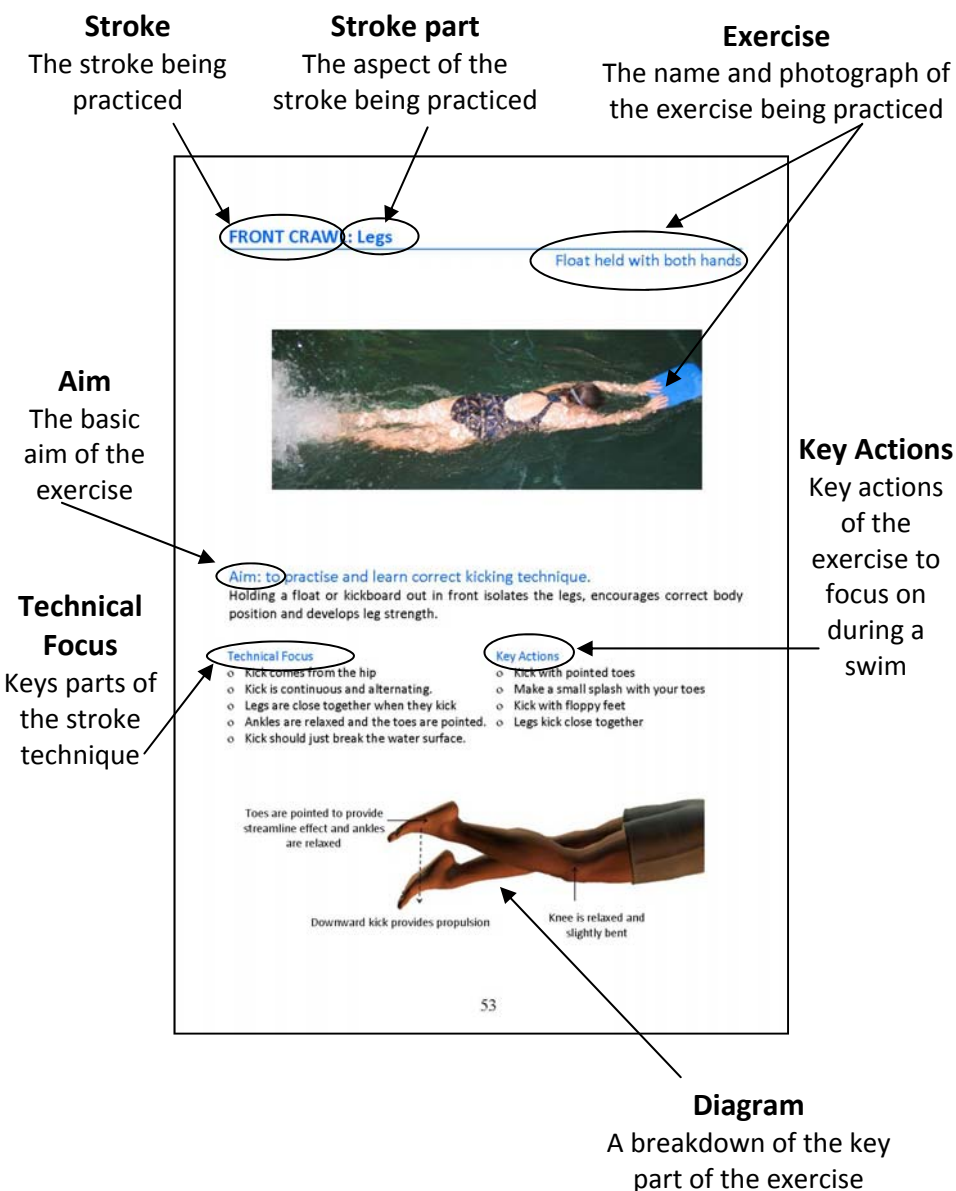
**Stroke**
The stroke being practiced

**Stroke part**
The aspect of the stroke being practiced

**Exercise**
The name and photograph of the exercise being practiced

FRONT CRAWL: Legs

Float held with both hands

**Aim**
The basic aim of the exercise

**Key Actions**
Key actions of the exercise to focus on during a swim

Aim: to practise and learn correct kicking technique.
Holding a float or kickboard out in front isolates the legs, encourages correct body position and develops leg strength.

**Technical Focus**
Keys parts of the stroke technique

Technical Focus
- Kick comes from the hip
- Kick is continuous and alternating.
- Legs are close together when they kick
- Ankles are relaxed and the toes are pointed.
- Kick should just break the water surface.

Key Actions
- Kick with pointed toes
- Make a small splash with your toes
- Kick with floppy feet
- Legs kick close together

Toes are pointed to provide streamline effect and ankles are relaxed

Downward kick provides propulsion

Knee is relaxed and slightly bent

53

**Diagram**
A breakdown of the key part of the exercise